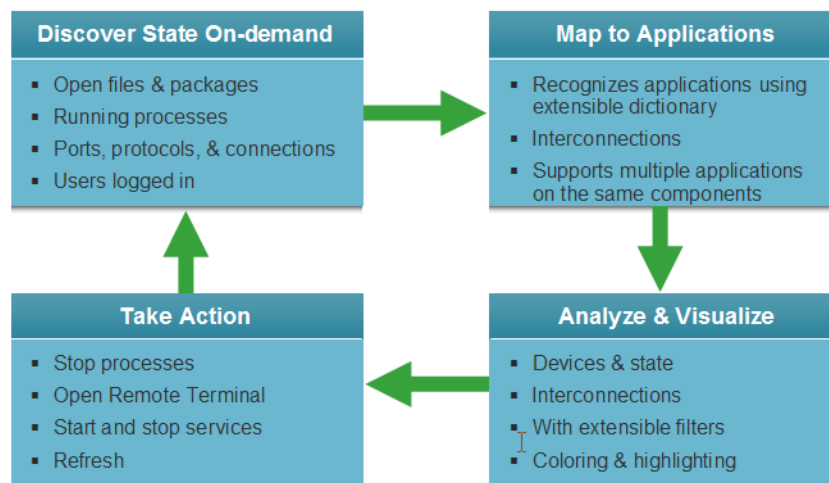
Discover State On-demand

- Open files & packages
- Running processes
- Ports, protocols, & connections
- Users logged in

Map to Applications

- Recognizes applications using extensible dictionary
- Interconnections
- Supports multiple applications on the same components

Analyze & Visualize

- Devices & state
- Interconnections
- With extensible filters
- Coloring & highlighting

Take Action

- Stop processes
- Open Remote Terminal
- Start and stop services
- Refresh